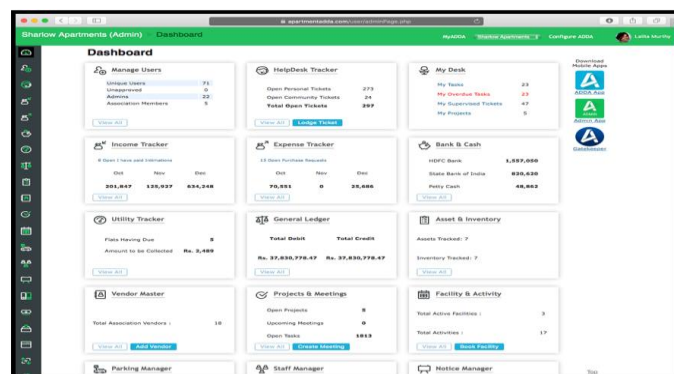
apartmentadda.com/user/adminPage.php

Sharlow Apartments (Admin) Dashboard

MyADDA Sharlow Apartments Configure ADDA Lalita Murthy

Dashboard

Manage Users

| Unique Users | 71 |
|---|---|
| Unapproved | 0 |
| Admins | 22 |
| Association Members | 5 |

View All

HelpDesk Tracker

| Open Personal Tickets | 273 |
|---|---|
| Open Community Tickets | 24 |
| Total Open Tickets | 297 |

View All Lodge Ticket

My Desk

| My Tasks | 23 |
|---|---|
| My Overdue Tasks | 23 |
| My Supervised Tickets | 47 |
| My Projects | 5 |

Download Mobile Apps

ADDA App

Admin App

Gatekeeper

Income Tracker

8 Open I have paid Intimations

| Oct | Nov | Dec |
|---|---|---|
| 201,647 | 125,037 | 834,248 |

View All

Expense Tracker

15 Open Purchase Requests

| Oct | Nov | Dec |
|---|---|---|
| 70,551 | 0 | 25,686 |

View All

Bank & Cash

| HDFC Bank | 1,557,050 |
|---|---|
| State Bank of India | 820,620 |
| Petty Cash | 48,862 |

View All

Utility Tracker

Flats Having Due 8

Amount to be Collected Rs. 2,489

View All

General Ledger

Total Debit Total Credit

Rs. 37,830,778.47 Rs. 37,830,778.47

View All

Asset & Inventory

Assets Tracked: 7

Inventory Tracked: 7

View All

Vendor Master

Total Association Vendors : 10

View All Add Vendor

Projects & Meetings

| Open Projects | 8 |
|---|---|
| Upcoming Meetings | 0 |
| Open Tasks | 1913 |

View All Create Meeting

Facility & Activity

Total Active Facilities : 3

Total Activities : 17

View All Book Facility

Parking Manager

Staff Manager

Notice Manager